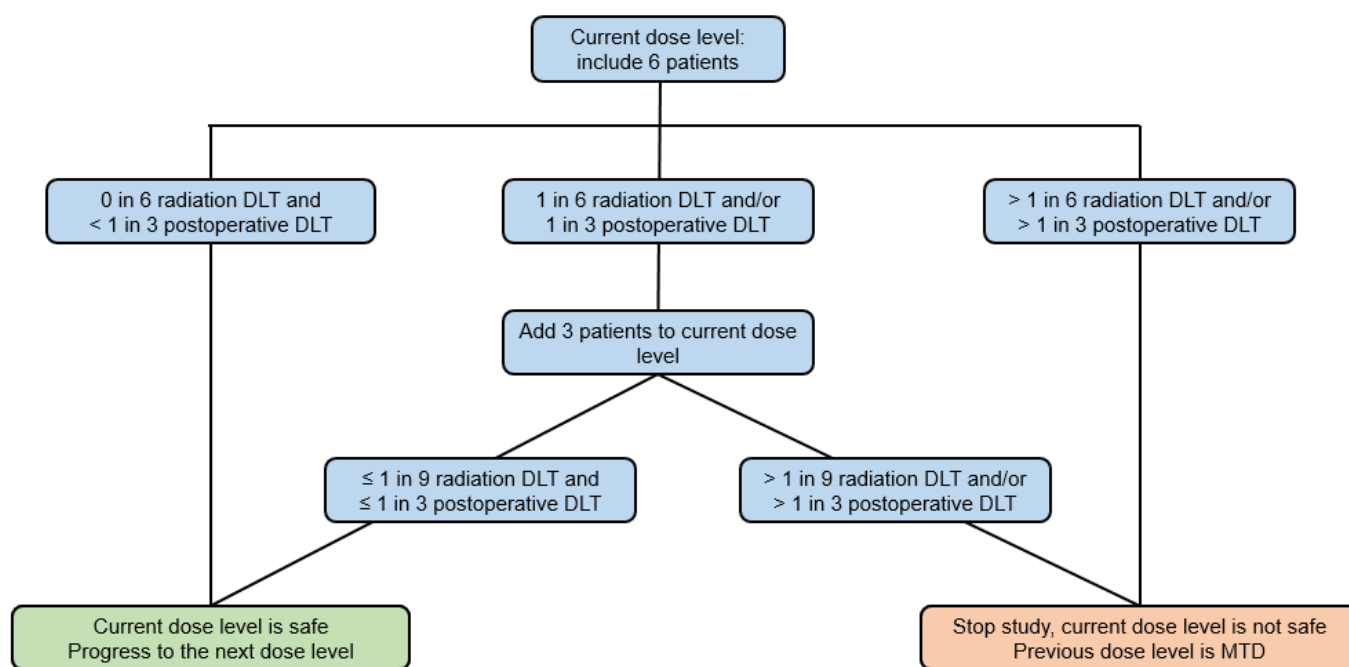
Current dose level: include 6 patients

0 in 6 radiation DLT and < 1 in 3 postoperative DLT

1 in 6 radiation DLT and/or 1 in 3 postoperative DLT

> 1 in 6 radiation DLT and/or > 1 in 3 postoperative DLT

Add 3 patients to current dose level

≤ 1 in 9 radiation DLT and ≤ 1 in 3 postoperative DLT

> 1 in 9 radiation DLT and/or > 1 in 3 postoperative DLT

Current dose level is safe
Progress to the next dose level

Stop study, current dose level is not safe
Previous dose level is MTD